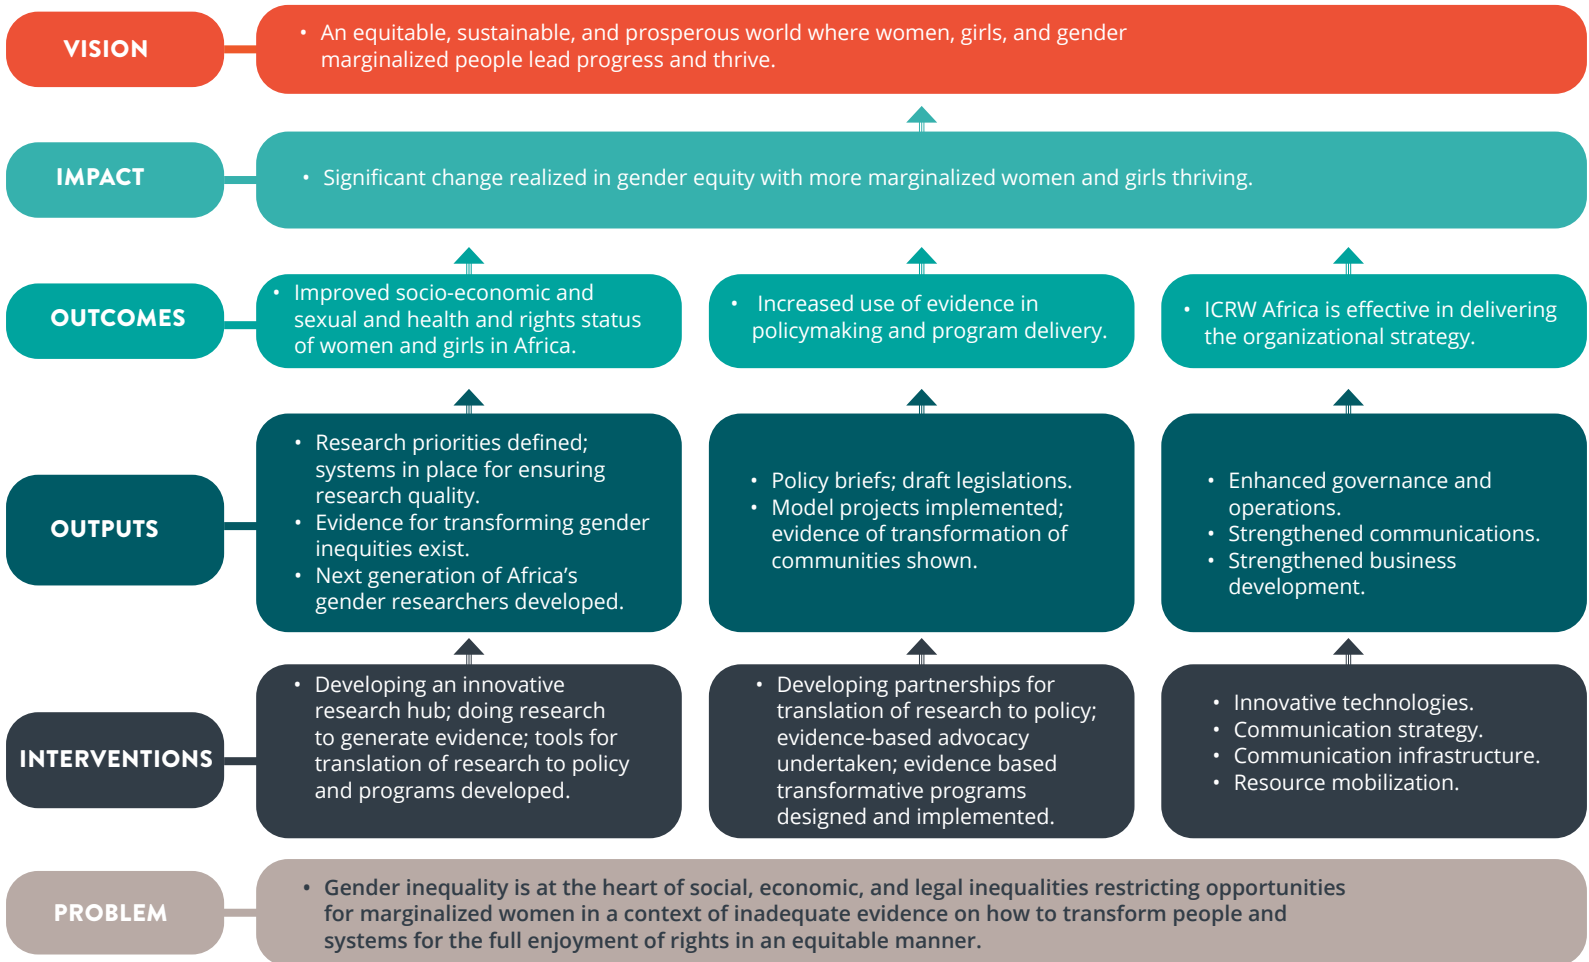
VISION

• An equitable, sustainable, and prosperous world where women, girls, and gender marginalized people lead progress and thrive.

IMPACT

• Significant change realized in gender equity with more marginalized women and girls thriving.

OUTCOMES

• Improved socio-economic and sexual and health and rights status of women and girls in Africa.

• Increased use of evidence in policymaking and program delivery.

• ICRW Africa is effective in delivering the organizational strategy.

OUTPUTS

• Research priorities defined; systems in place for ensuring research quality.
• Evidence for transforming gender inequities exist.
• Next generation of Africa's gender researchers developed.

• Policy briefs; draft legislations.
• Model projects implemented; evidence of transformation of communities shown.

• Enhanced governance and operations.
• Strengthened communications.
• Strengthened business development.

INTERVENTIONS

• Developing an innovative research hub; doing research to generate evidence; tools for translation of research to policy and programs developed.

• Developing partnerships for translation of research to policy; evidence-based advocacy undertaken; evidence based transformative programs designed and implemented.

• Innovative technologies.
• Communication strategy.
• Communication infrastructure.
• Resource mobilization.

PROBLEM

• Gender inequality is at the heart of social, economic, and legal inequalities restricting opportunities for marginalized women in a context of inadequate evidence on how to transform people and systems for the full enjoyment of rights in an equitable manner.